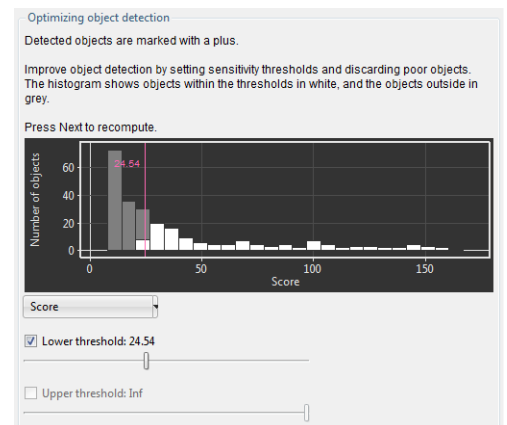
Optimizing object detection

Detected objects are marked with a plus.

Improve object detection by setting sensitivity thresholds and discarding poor objects. The histogram shows objects within the thresholds in white, and the objects outside in grey.

Press Next to recompute.

Number of objects
60
40
20
0
24.54
0
50
100
150
Score

Score

Lower threshold: 24.54

Upper threshold: Inf